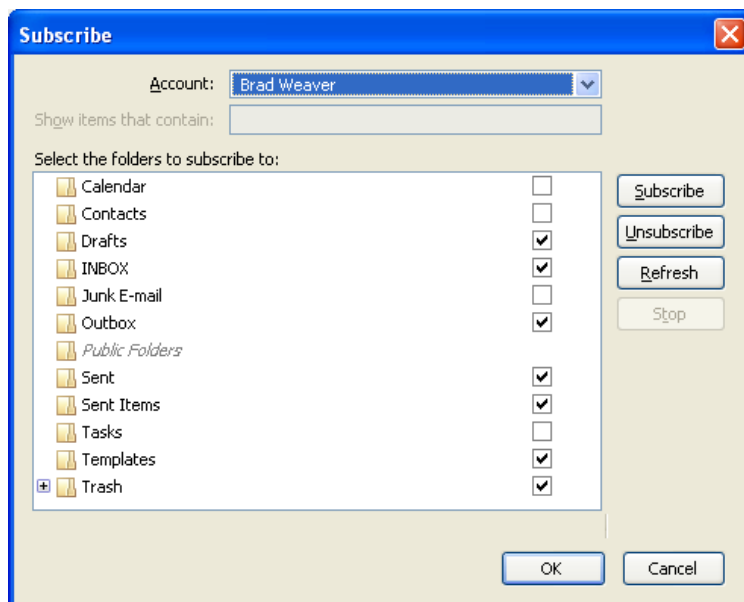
Subscribe

Account: Brad Weaver

Show items that contain:

Select the folders to subscribe to:

Calendar
Contacts
Drafts
INBOX
Junk E-mail
Outbox
Public Folders
Sent
Sent Items
Tasks
Templates
Trash

Subscribe
Unsubscribe
Refresh
Stop

OK
Cancel